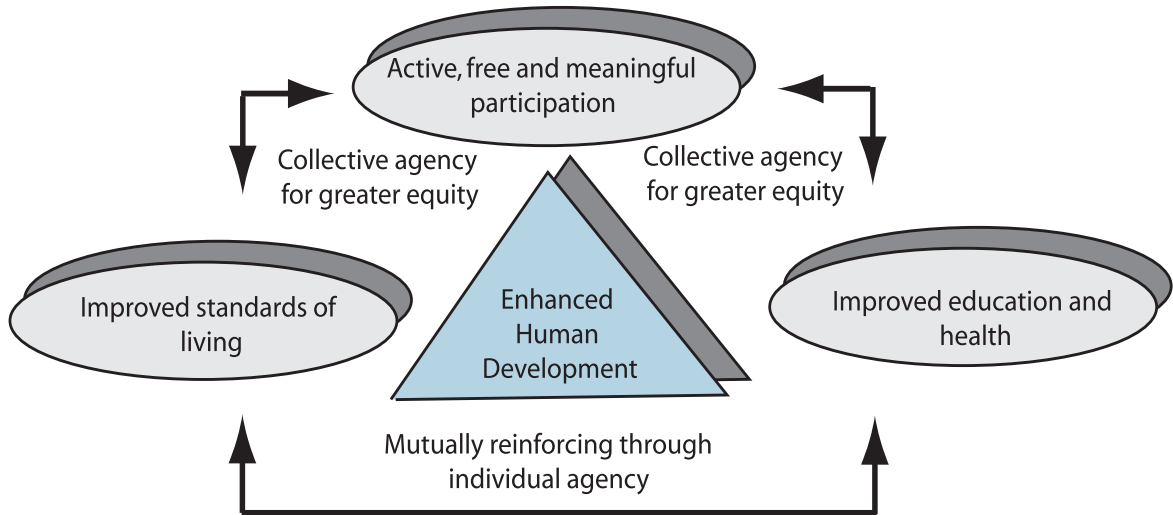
Active, free and meaningful participation

Collective agency for greater equity

Collective agency for greater equity

Improved standards of living

Enhanced Human Development

Improved education and health

Mutually reinforcing through individual agency